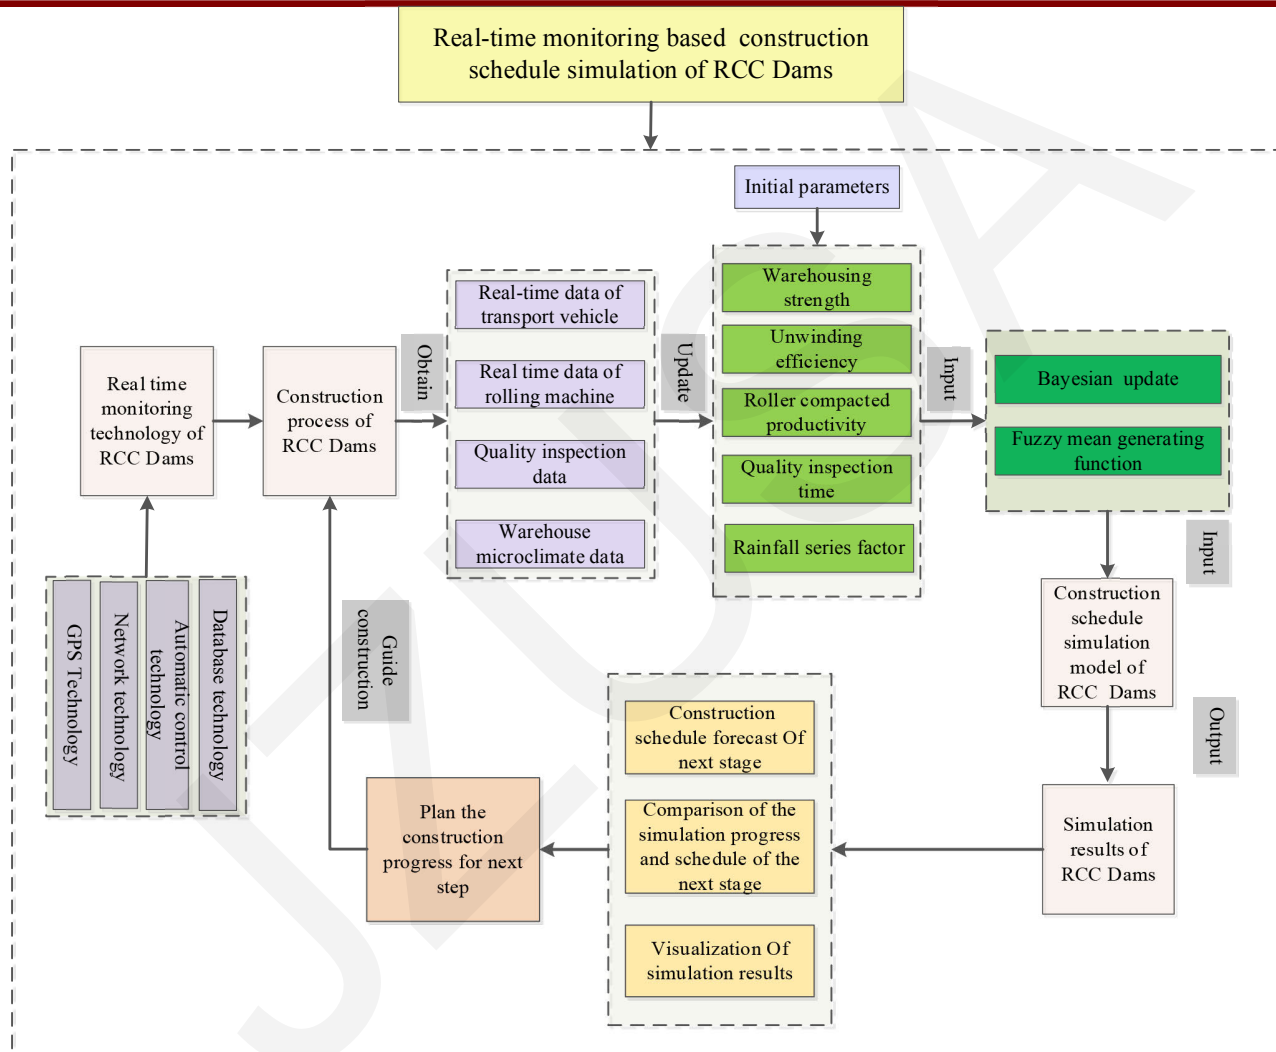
Real-time monitoring based construction schedule simulation of RCC Dams

Initial parameters

Real time monitoring technology of RCC Dams

Construction process of RCC Dams

Obtain

Real-time data of transport vehicle

Real time data of rolling machine

Quality inspection data

Warehouse microclimate data

Update

Warehousing strength

Unwinding efficiency

Roller compacted productivity

Quality inspection time

Rainfall series factor

Input

Bayesian update

Fuzzy mean generating function

Input

Construction schedule simulation model of RCC Dams

Output

Simulation results of RCC Dams

GPS Technology

Network technology

Automatic control technology

Database technology

Guide construction

Plan the construction progress for next step

Construction schedule forecast Of next stage

Comparison of the simulation progress and schedule of the next stage

Visualization Of simulation results